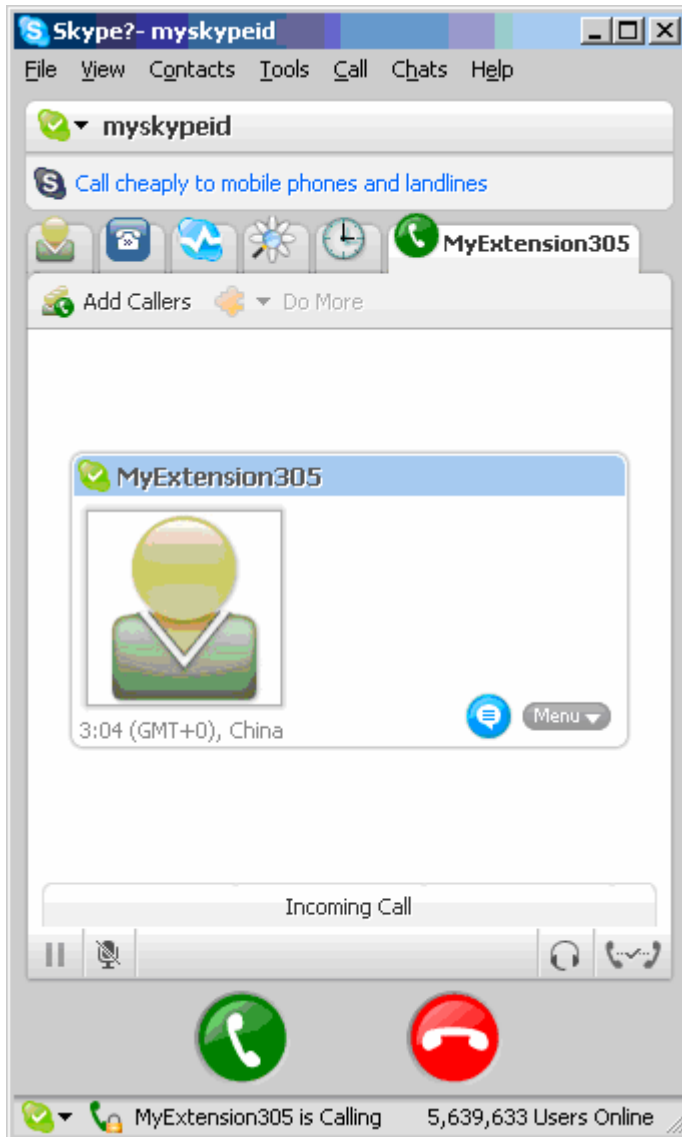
Skype?- myskypeid

File View Contacts Tools Call Chats Help

myskypeid

Call cheaply to mobile phones and landlines

MyExtension305

Add Callers Do More

MyExtension305

3:04 (GMT+0), China

Menu

Incoming Call

MyExtension305 is Calling 5,639,633 Users Online